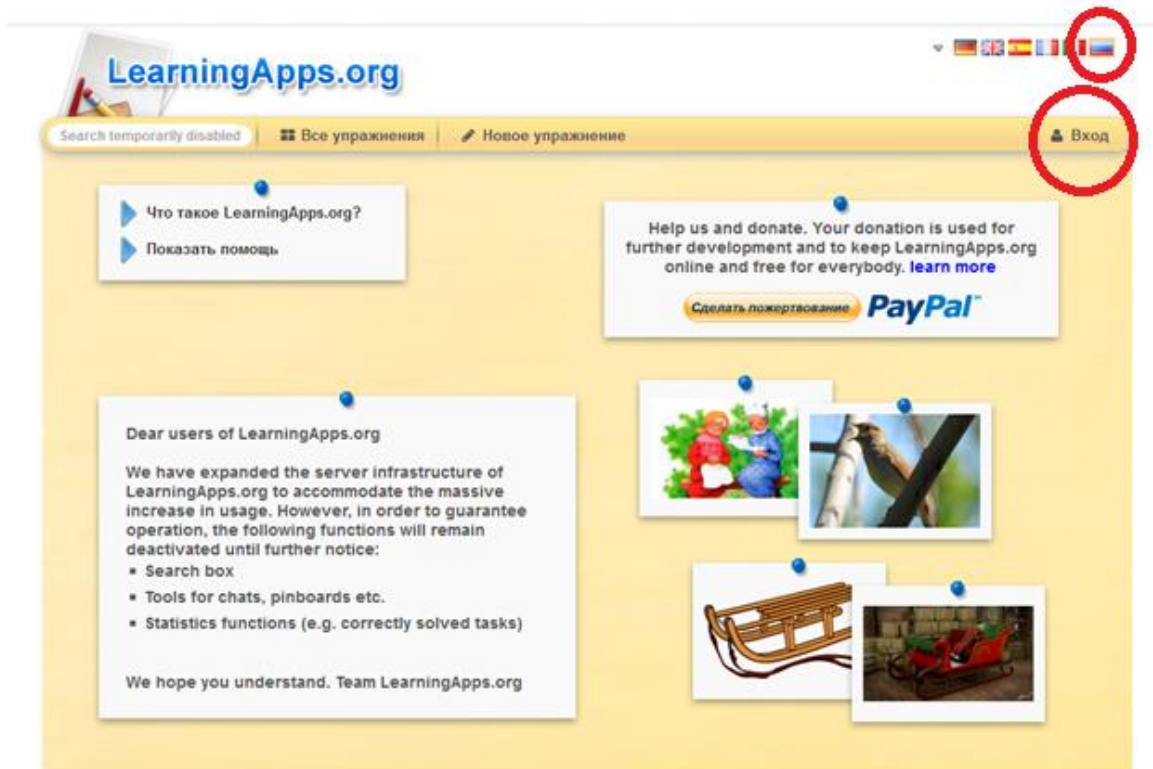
LearningApps.org

Search temporarily disabled

Все упражнения

Новое упражнение

Вход

Что такое LearningApps.org?

Показать помощь

Help us and donate. Your donation is used for further development and to keep LearningApps.org online and free for everybody. learn more

Сделать пожертвование PayPal

Dear users of LearningApps.org

We have expanded the server infrastructure of LearningApps.org to accommodate the massive increase in usage. However, in order to guarantee operation, the following functions will remain deactivated until further notice:
- Search box
- Tools for chats, pinboards etc.
- Statistics functions (e.g. correctly solved tasks)

We hope you understand. Team LearningApps.org